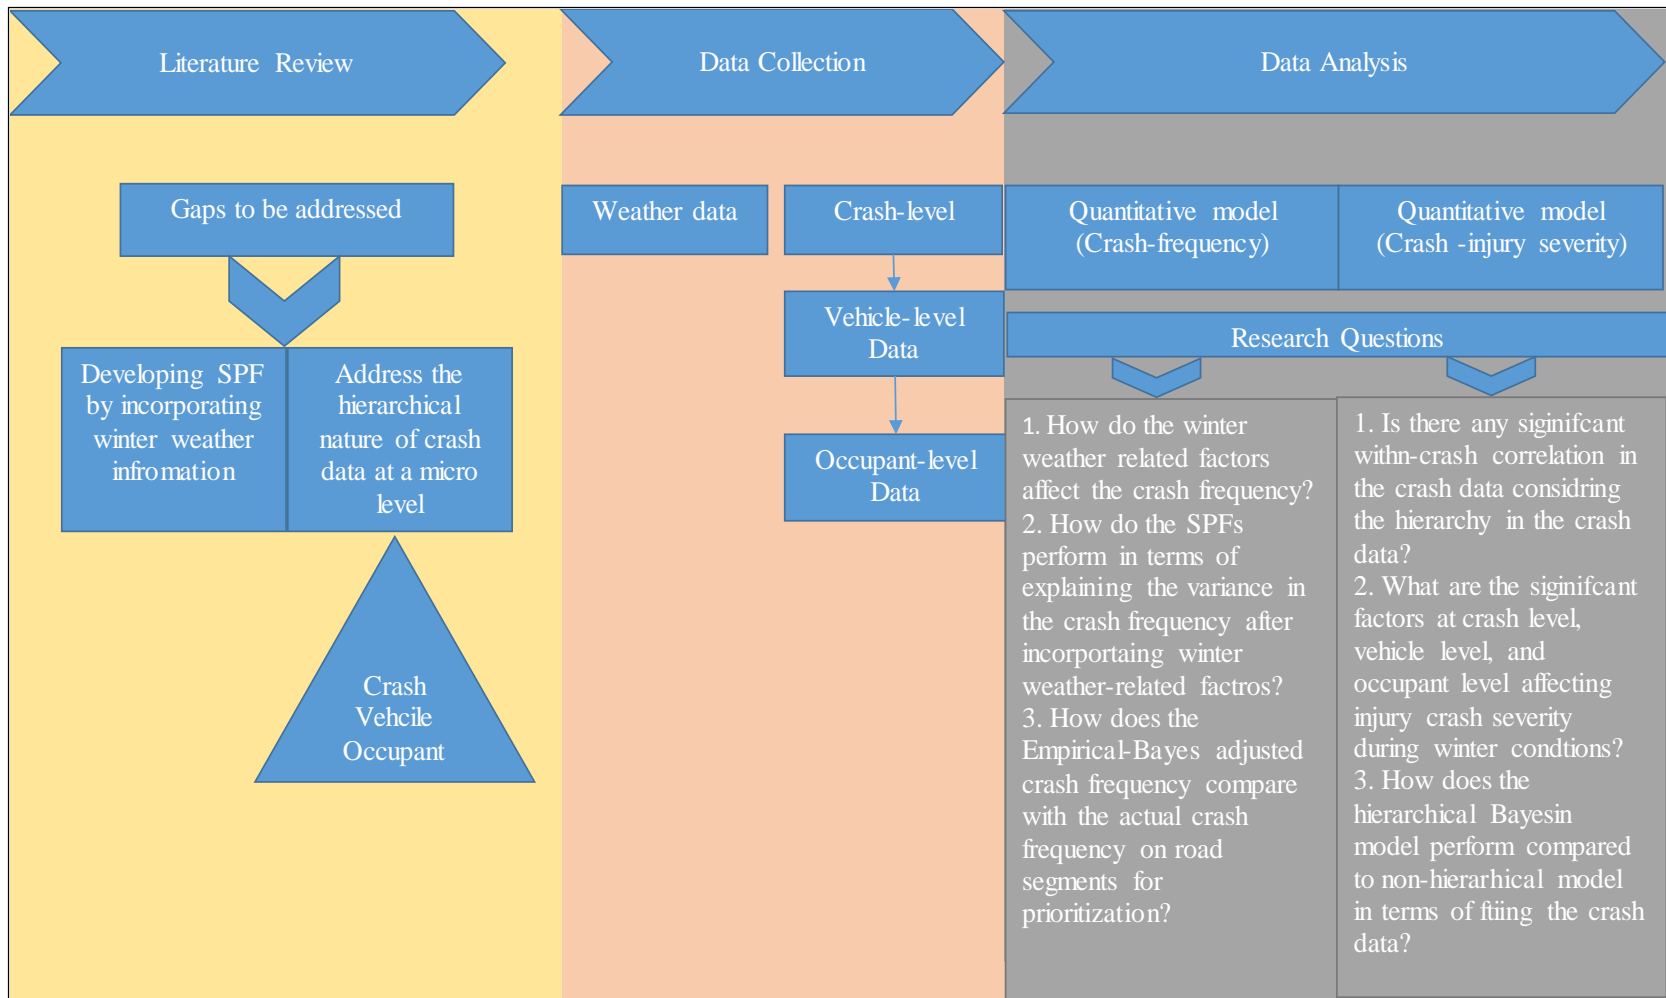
Literature Review

Data Collection

Data Analysis

Gaps to be addressed

Developing SPF by incorporating winter weather infromation

Address the hierarchical nature of crash data at a micro level

Crash
Vehcile
Occupant

Weather data

Crash-level

Vehicle-level Data

Occupant-level Data

Quantitative model (Crash-frequency)

Quantitative model (Crash -injury severity)

Research Questions

1. How do the winter weather related factors affect the crash frequency?
2. How do the SPFs perform in terms of explaining the variance in the crash frequency after incorporating winter weather-related factros?
3. How does the Empirical-Bayes adjusted crash frequency compare with the actual crash frequency on road segments for prioritization?

1. Is there any siginifcant withn-crash correlation in the crash data considring the hierarchy in the crash data?
2. What are the siginifcant factors at crash level, vehicle level, and occupant level affecting injury crash severity during winter condtions?
3. How does the hierarchical Bayesin model perform compared to non-hierarhical model in terms of ftiing the crash data?